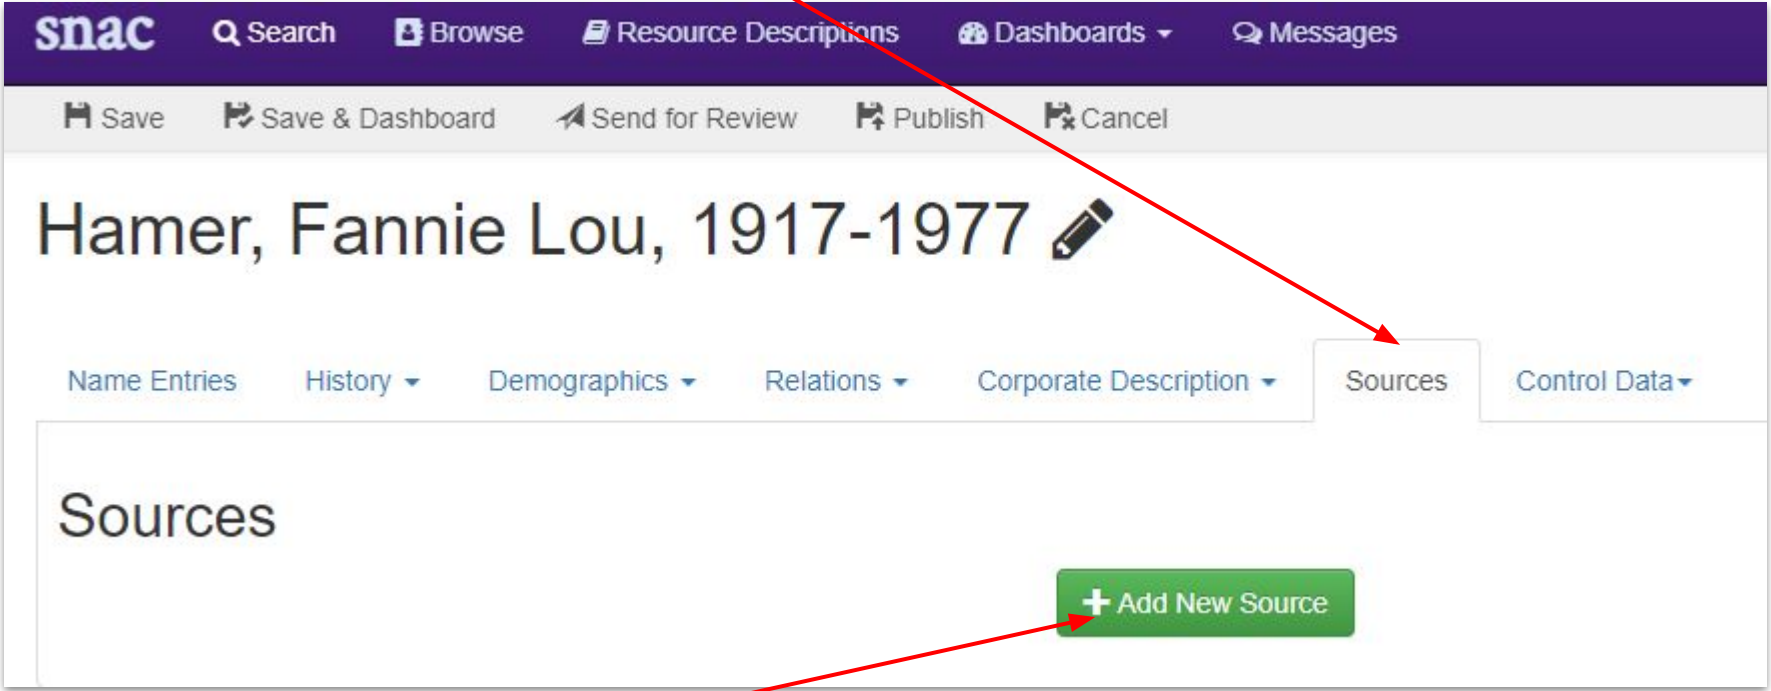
snac Search Browse Resource Descriptions Dashboards Messages

Save Save & Dashboard Send for Review Publish Cancel

Hamer, Fannie Lou, 1917-1977

Name Entries History Demographics Relations Corporate Description Sources Control Data

Sources

Add New Source